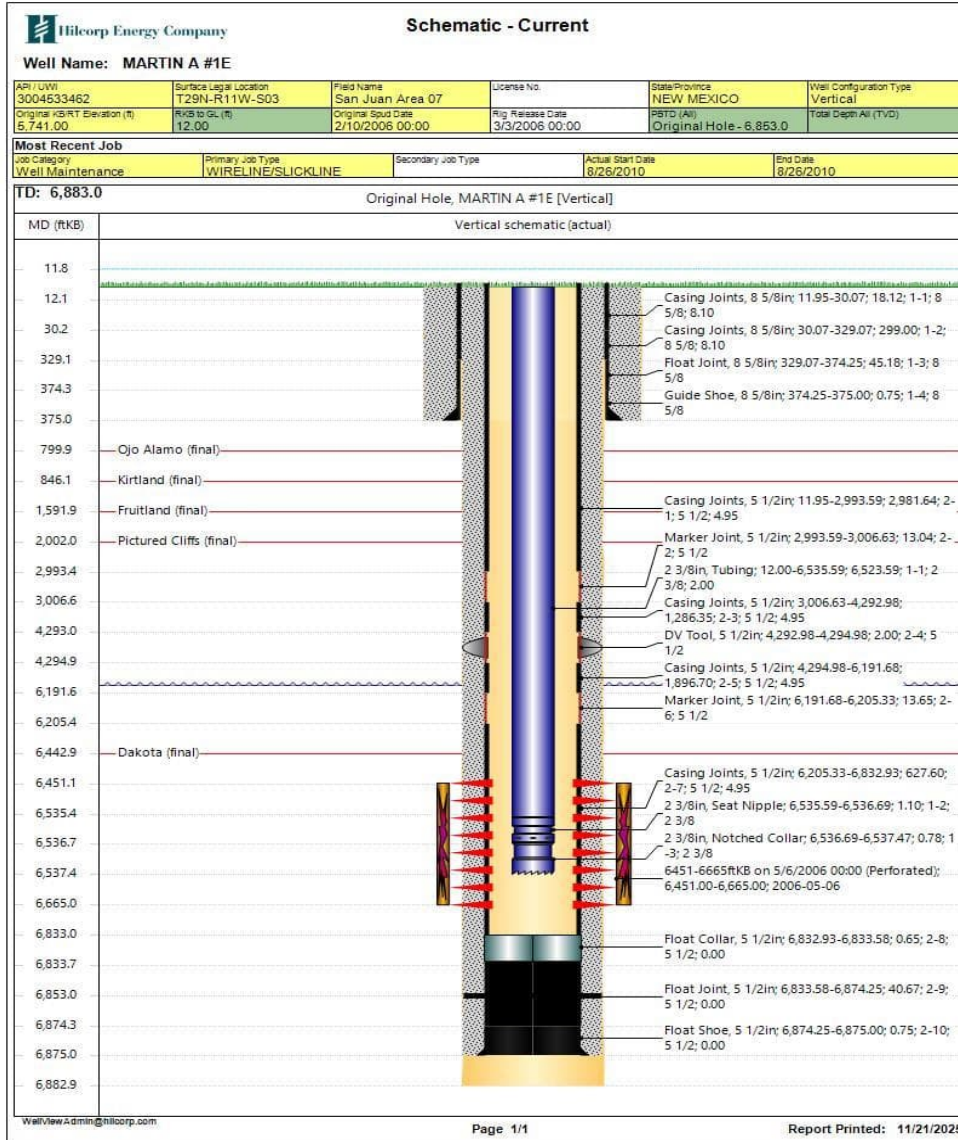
Hilcorp Energy Company

Schematic - Current

Well Name: MARTIN A #1E

| API / UWI | Surface Legal Location | Field Name | License No. | State/Province | Well Configuration Type |
|---|---|---|---|---|---|
| 3004533462 | T29N-R11W-S03 | San Juan Area 07 | | NEW MEXICO | Vertical |
| Original KB/RT Elevation (ft) | RKB to GL (ft) | Original Spud Date | Rig Release Date | PBTD (All) | Total Depth All (TVD) |
| 5,741.00 | 12.00 | 2/10/2006 00:00 | 3/3/2006 00:00 | Original Hole - 6,853.0 | |

Most Recent Job

| Job Category | Primary Job Type | Secondary Job Type | Actual Start Date | End Date |
|---|---|---|---|---|
| Well Maintenance | WIRELINE/SLICKLINE | | 8/26/2010 | 8/26/2010 |

TD: 6,883.0

Original Hole, MARTIN A #1E [Vertical]

MD (ftKB)

Vertical schematic (actual)

11.8
12.1
30.2
329.1
374.3
375.0
799.9
846.1
1,591.9
2,002.0
2,993.4
3,006.6
4,293.0
4,294.9
6,191.6
6,205.4
6,442.9
6,451.1
6,535.4
6,536.7
6,537.4
6,665.0
6,833.0
6,833.7
6,853.0
6,874.3
6,875.0
6,882.9

Ojo Alamo (final)
Kirtland (final)
Fruitland (final)
Pictured Cliffs (final)
Dakota (final)

Casing Joints, 8 5/8in; 11.95-30.07; 18.12; 1-1; 8 5/8; 8.10
Casing Joints, 8 5/8in; 30.07-329.07; 299.00; 1-2; 8 5/8; 8.10
Float Joint, 8 5/8in; 329.07-374.25; 45.18; 1-3; 8 5/8
Guide Shoe, 8 5/8in; 374.25-375.00; 0.75; 1-4; 8 5/8
Casing Joints, 5 1/2in; 11.95-2,993.59; 2,981.64; 2-1; 5 1/2; 4.95
Marker Joint, 5 1/2in; 2,993.59-3,006.63; 13.04; 2-2; 5 1/2
2 3/8in, Tubing; 12.00-6,535.59; 6,523.59; 1-1; 2 3/8; 2.00
Casing Joints, 5 1/2in; 3,006.63-4,292.98; 1,286.35; 2-3; 5 1/2; 4.95
DV Tool, 5 1/2in; 4,292.98-4,294.98; 2.00; 2-4; 5 1/2
Casing Joints, 5 1/2in; 4,294.98-6,191.68; 1,896.70; 2-5; 5 1/2; 4.95
Marker Joint, 5 1/2in; 6,191.68-6,205.33; 13.65; 2-6; 5 1/2
Casing Joints, 5 1/2in; 6,205.33-6,832.93; 627.60; 2-7; 5 1/2; 4.95
2 3/8in, Seat Nipple; 6,535.59-6,536.69; 1.10; 1-2; 2 3/8
2 3/8in, Notched Collar; 6,536.69-6,537.47; 0.78; 1-3; 2 3/8
6451-6665ftKB on 5/6/2006 00:00 (Perforated); 6,451.00-6,665.00; 2006-05-06
Float Collar, 5 1/2in; 6,832.93-6,833.58; 0.65; 2-8; 5 1/2; 0.00
Float Joint, 5 1/2in; 6,833.58-6,874.25; 40.67; 2-9; 5 1/2; 0.00
Float Shoe, 5 1/2in; 6,874.25-6,875.00; 0.75; 2-10; 5 1/2; 0.00

WellViewAdmin@hilcorp.com

Page 1/1

Report Printed: 11/21/202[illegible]